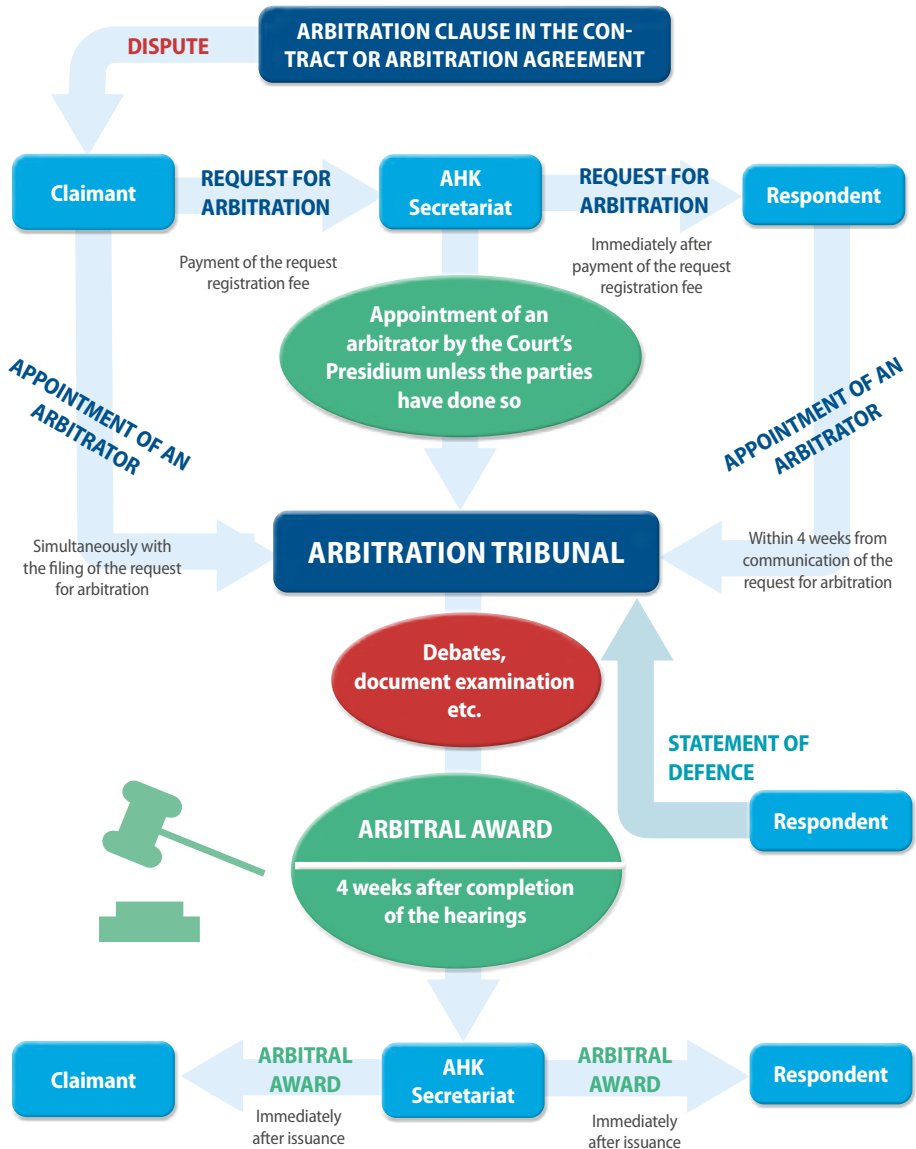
DISPUTE

ARBITRATION CLAUSE IN THE CONTRACT OR ARBITRATION AGREEMENT

Claimant

REQUEST FOR ARBITRATION

Payment of the request registration fee

AHK Secretariat

REQUEST FOR ARBITRATION

Immediately after payment of the request registration fee

Respondent

Appointment of an arbitrator by the Court's Presidium unless the parties have done so

APPOINTMENT OF AN ARBITRATOR

Simultaneously with the filing of the request for arbitration

APPOINTMENT OF AN ARBITRATOR

Within 4 weeks from communication of the request for arbitration

ARBITRATION TRIBUNAL

Debates, document examination etc.

STATEMENT OF DEFENCE

Respondent

ARBITRAL AWARD

4 weeks after completion of the hearings

Claimant

ARBITRAL AWARD

Immediately after issuance

AHK Secretariat

ARBITRAL AWARD

Immediately after issuance

Respondent